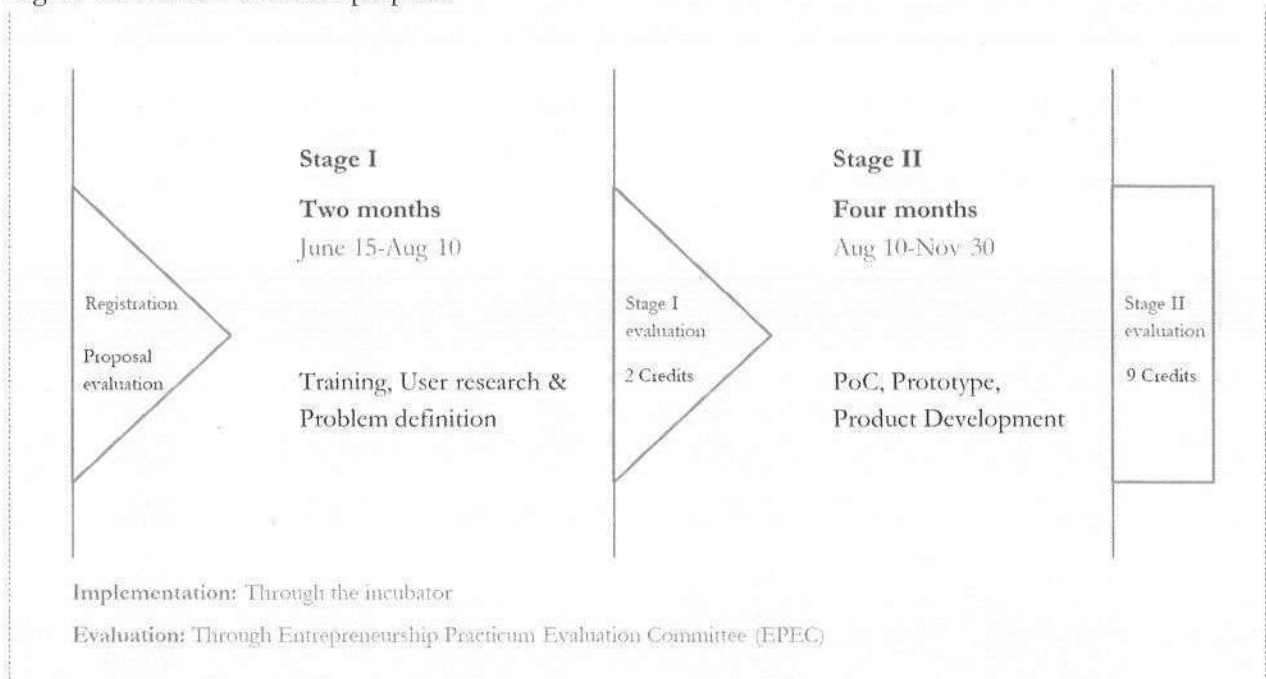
Registration

Proposal evaluation

Stage I

Two months

June 15-Aug 10

Training, User research & Problem definition

Stage I evaluation

2 Credits

Stage II

Four months

Aug 10-Nov 30

PoC, Prototype, Product Development

Stage II evaluation

9 Credits

Implementation: Through the incubator

Evaluation: Through Entrepreneurship Practicum Evaluation Committee (EPEC)